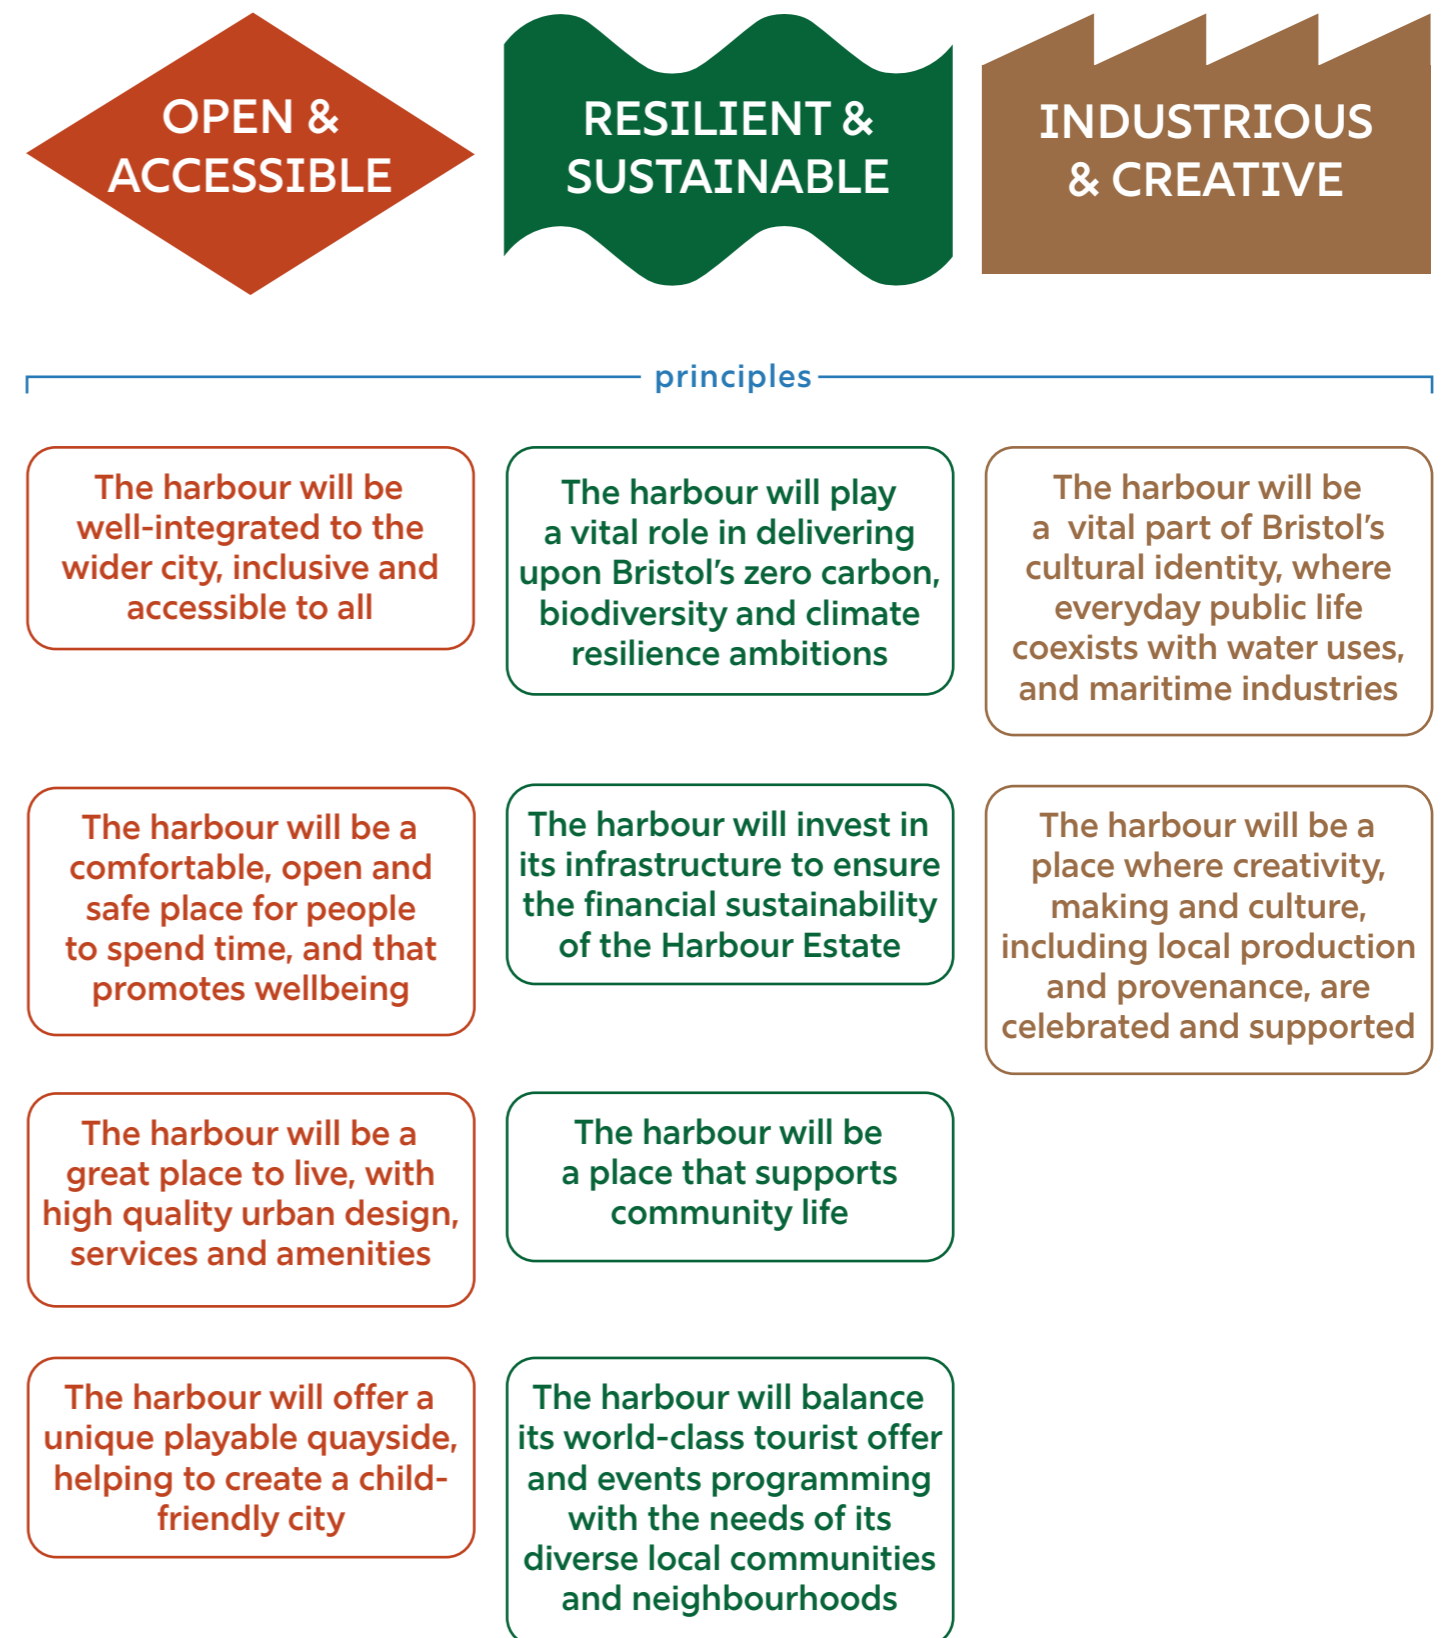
OPEN & ACCESSIBLE

RESILIENT & SUSTAINABLE

INDUSTRIOUS & CREATIVE

principles

The harbour will be well-integrated to the wider city, inclusive and accessible to all

The harbour will be a comfortable, open and safe place for people to spend time, and that promotes wellbeing

The harbour will be a great place to live, with high quality urban design, services and amenities

The harbour will offer a unique playable quayside, helping to create a child-friendly city

The harbour will play a vital role in delivering upon Bristol’s zero carbon, biodiversity and climate resilience ambitions

The harbour will invest in its infrastructure to ensure the financial sustainability of the Harbour Estate

The harbour will be a place that supports community life

The harbour will balance its world-class tourist offer and events programming with the needs of its diverse local communities and neighbourhoods

The harbour will be a vital part of Bristol’s cultural identity, where everyday public life coexists with water uses, and maritime industries

The harbour will be a place where creativity, making and culture, including local production and provenance, are celebrated and supported